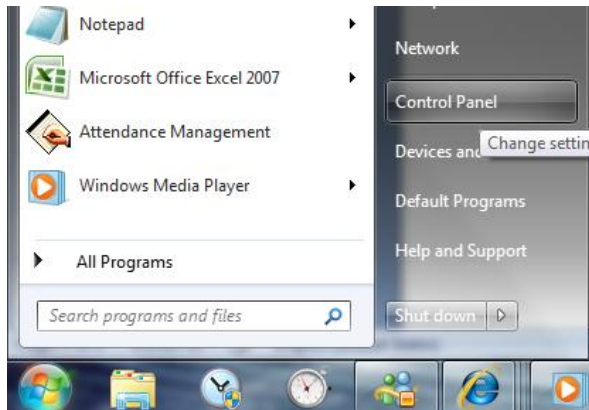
Notepad
Microsoft Office Excel 2007
Attendance Management
Windows Media Player
All Programs
Search programs and files

Network
Control Panel
Devices and
Change settin
Default Programs
Help and Support
Shut down